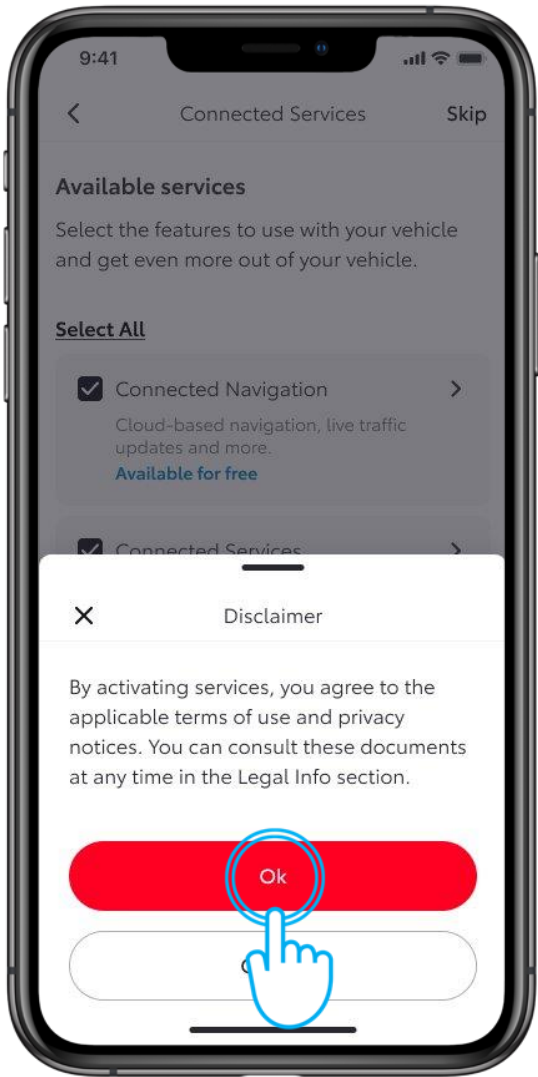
9:41

Connected Services

Skip

Available services

Select the features to use with your vehicle and get even more out of your vehicle.

Select All

Connected Navigation

Cloud-based navigation, live traffic updates and more.

Available for free

Connected Services

Disclaimer

By activating services, you agree to the applicable terms of use and privacy notices. You can consult these documents at any time in the Legal Info section.

Ok

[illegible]